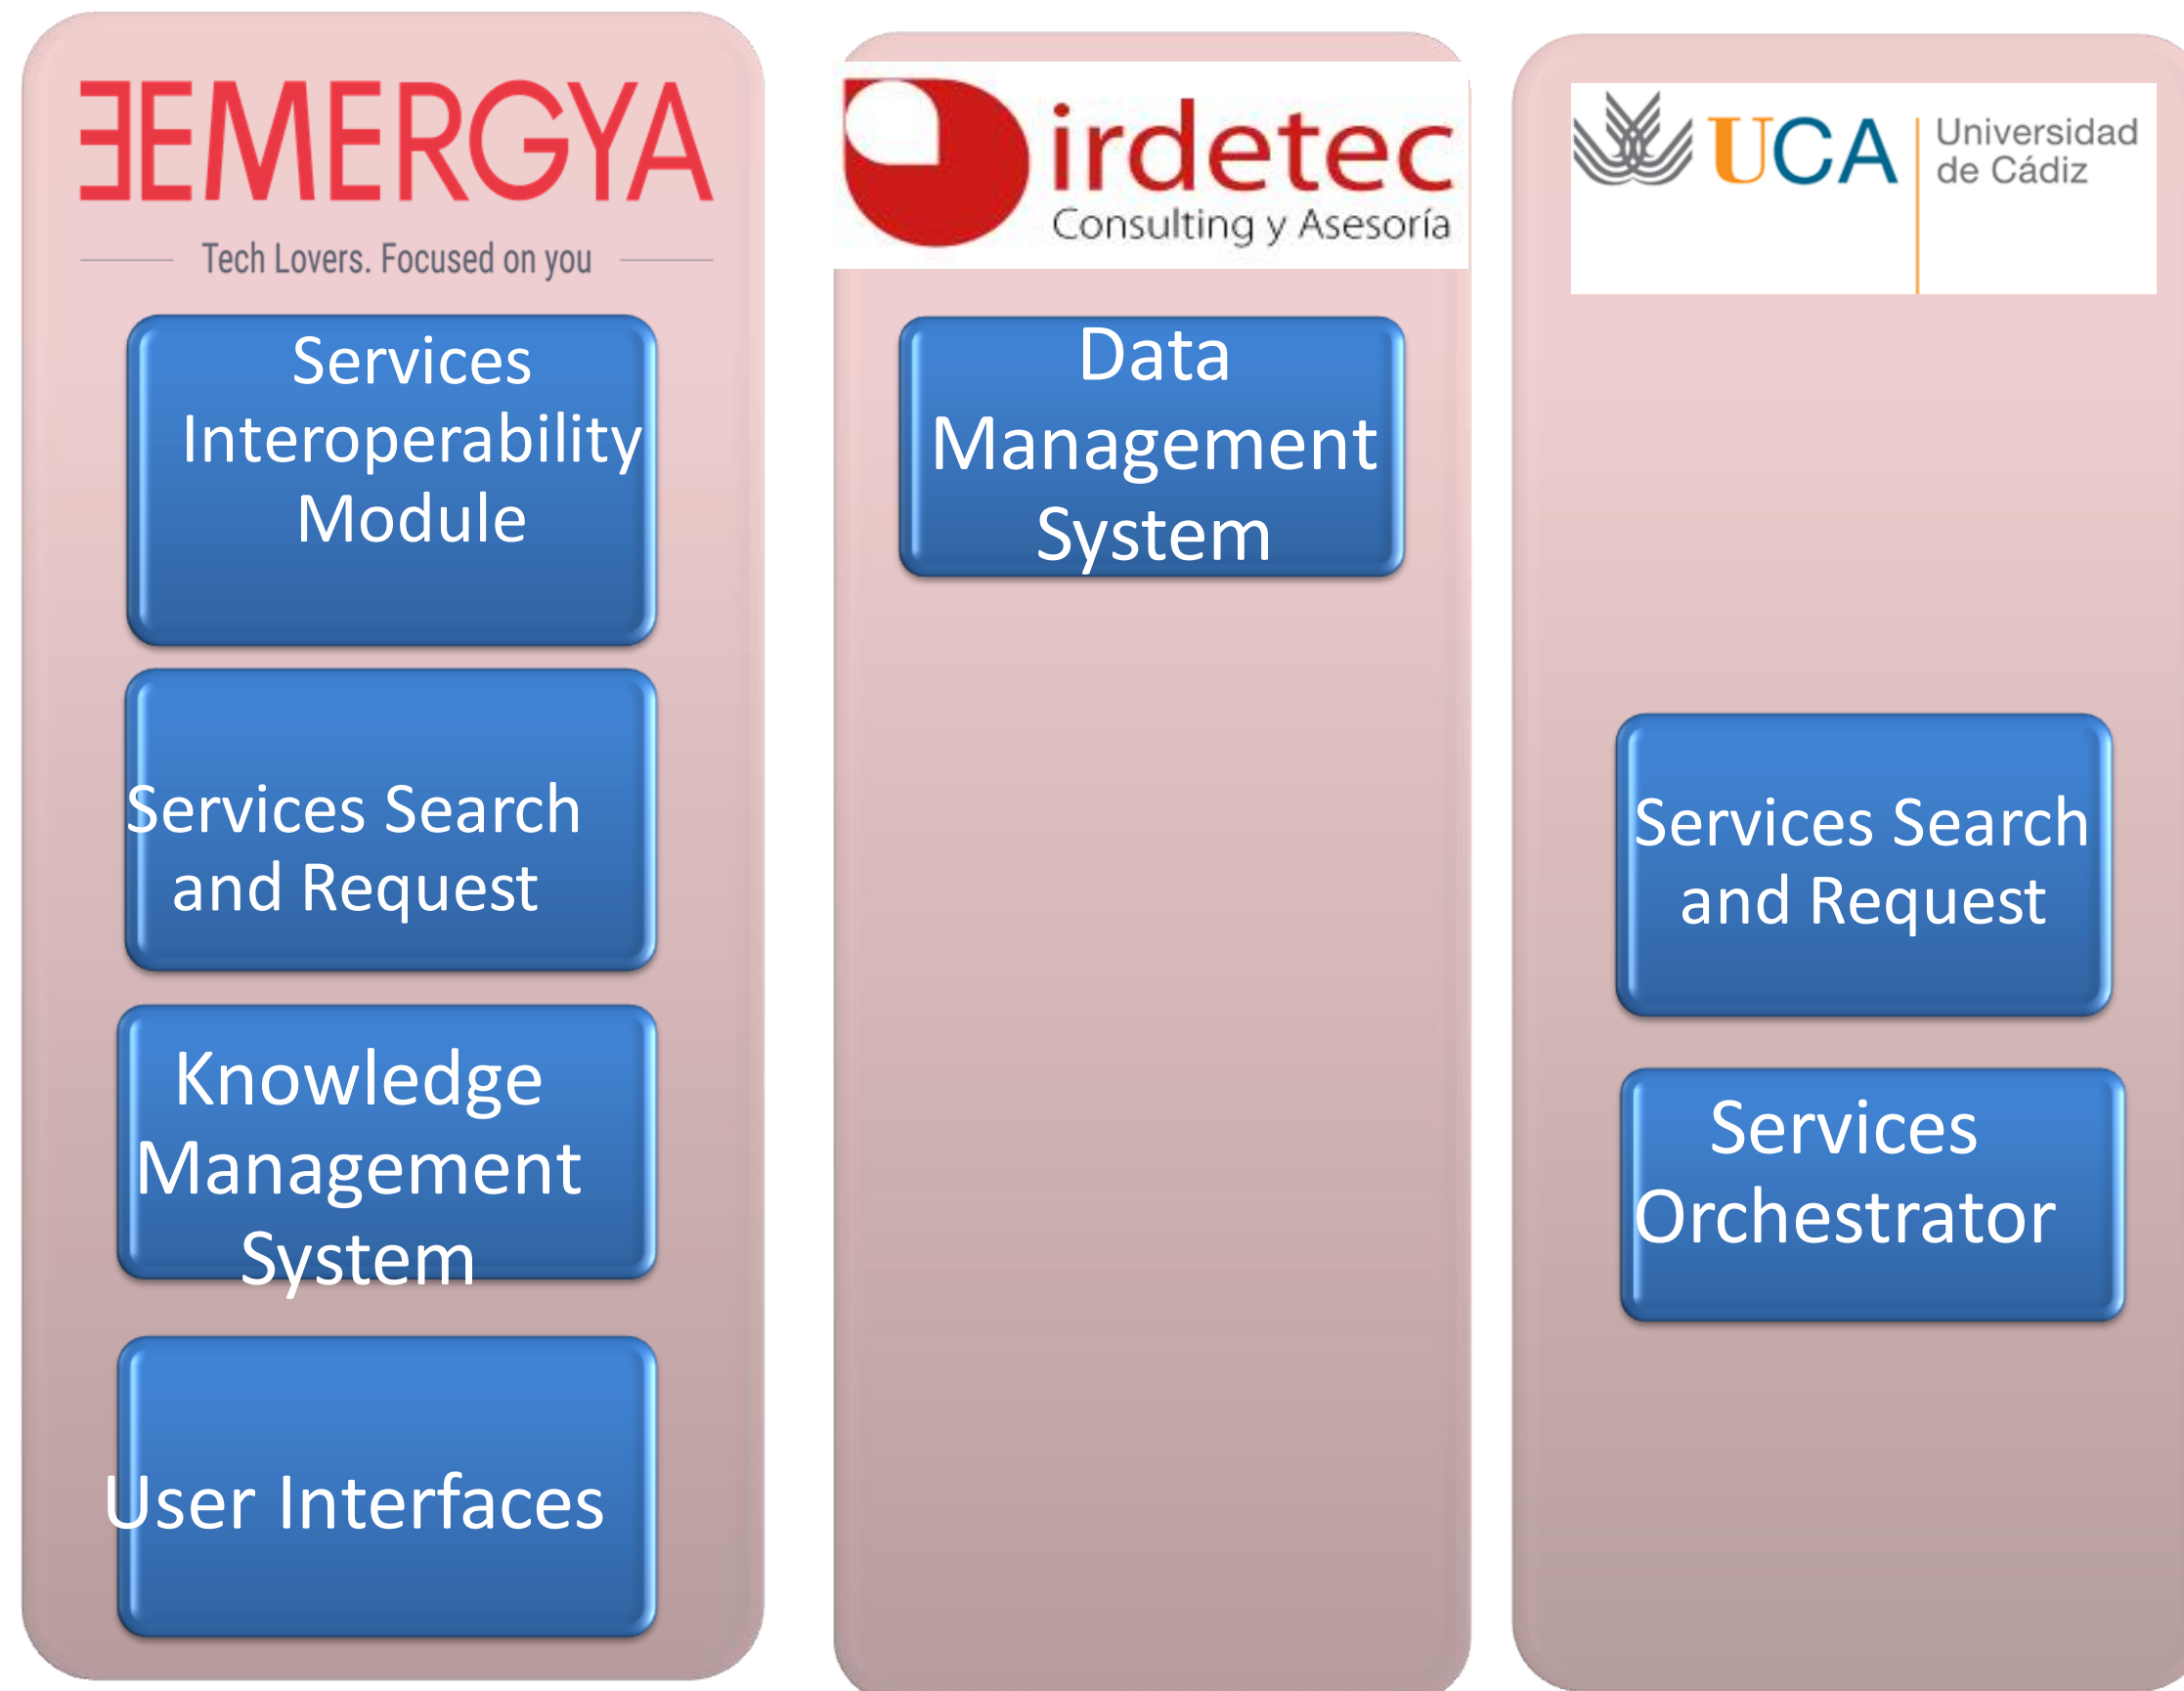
EMERGYA

Tech Lovers. Focused on you

Services Interoperability Module

Services Search and Request

Knowledge Management System

User Interfaces

irdetec

Consulting y Asesoría

Data Management System

UCA Universidad de Cádiz

Services Search and Request

Services Orchestrator